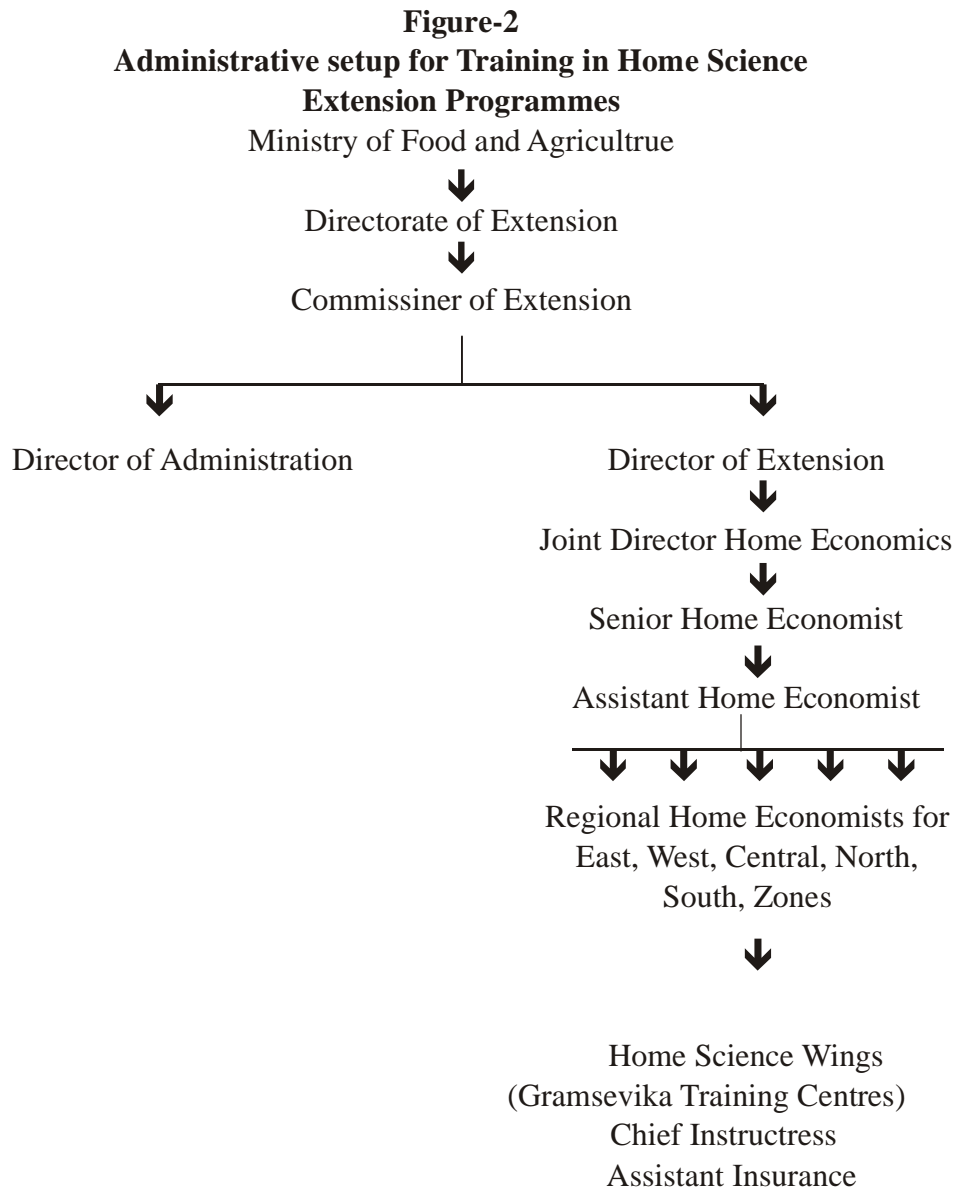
**Figure-2**
**Administrative setup for Training in Home Science Extension Programmes**

Ministry of Food and Agricultrue

Directorate of Extension

Commissiner of Extension

Director of Administration

Director of Extension

Joint Director Home Economics

Senior Home Economist

Assistant Home Economist

Regional Home Economists for East, West, Central, North, South, Zones

Home Science Wings
(Gramsevika Training Centres)
Chief Instructress
Assistant Insurance